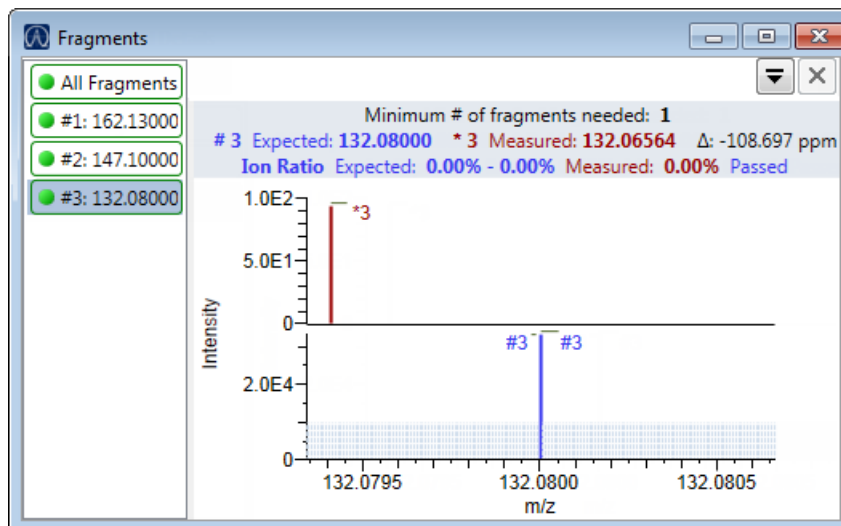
Fragments

All Fragments
#1: 162.13000
#2: 147.10000
#3: 132.08000

Minimum # of fragments needed: 1
# 3 Expected: 132.08000 * 3 Measured: 132.06564 Δ: -108.697 ppm
Ion Ratio Expected: 0.00% - 0.00% Measured: 0.00% Passed

1.0E2
5.0E1
0
*3
Intensity
2.0E4
0
#3 #3
132.0795
132.0800
132.0805
m/z